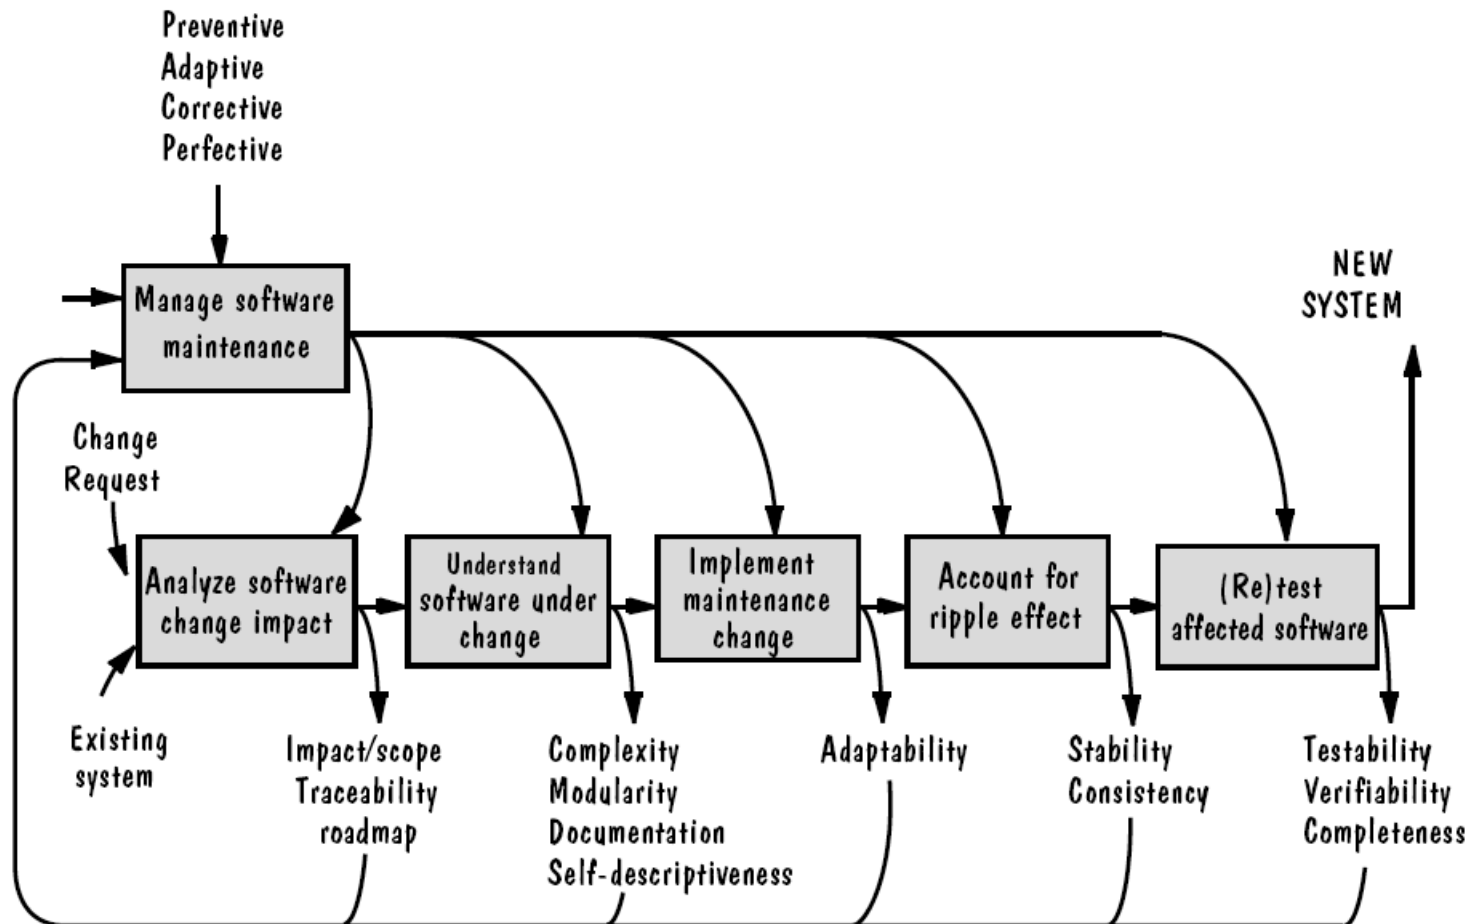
Preventive
Adaptive
Corrective
Perfective

Manage software maintenance

NEW SYSTEM

Change Request

Existing system

Analyze software change impact

Understand software under change

Implement maintenance change

Account for ripple effect

(Re)test affected software

Impact/scope
Traceability
roadmap

Complexity
Modularity
Documentation
Self-descriptiveness

Adaptability

Stability
Consistency

Testability
Verifiability
Completeness